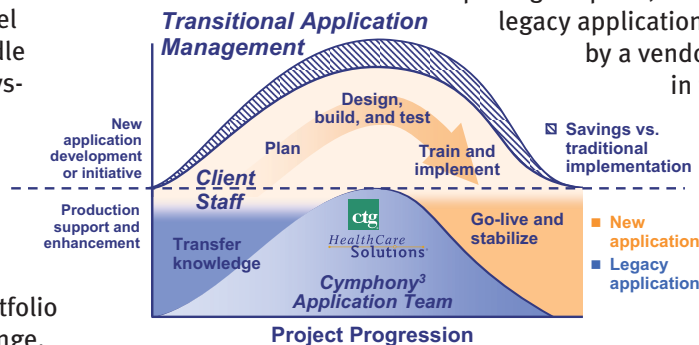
el
lle
ys-

tfolio
nge.

legacy application
by a vendo
in

Transitional Application Management

New application development or initiative

Production support and enhancement

Plan

Design, build, and test

Train and implement

Savings vs. traditional implementation

Client Staff

Transfer knowledge

ctg
HealthCare Solutions

Cymphony³ Application Team

Go-live and stabilize

New application

Legacy application

Project Progression